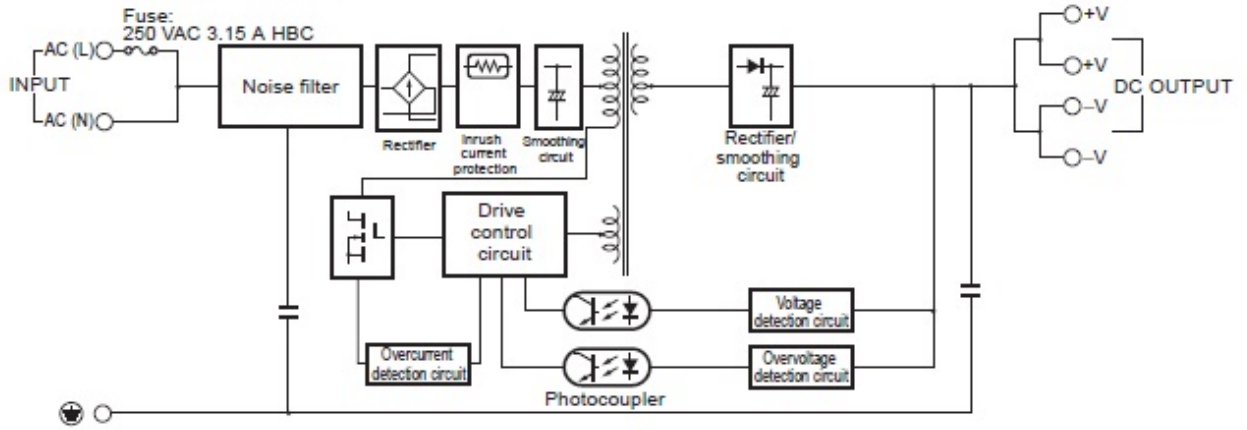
Fuse:
250 VAC 3.15 A HBC

AC (L)

INPUT

AC (N)

Noise filter

Rectifier

Inrush current protection

Smoothing circuit

Rectifier/ smoothing circuit

+V

+V

DC OUTPUT

–V

–V

L

Drive control circuit

Voltage detection circuit

Overvoltage detection circuit

Overcurrent detection circuit

Photocoupler